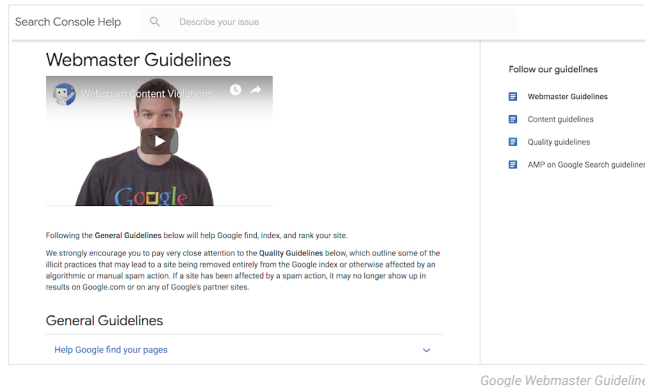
Search Console Help

Describe your issue

Webmaster Guidelines

Webspam Content Violations

Google

Following the General Guidelines below will help Google find, index, and rank your site.

We strongly encourage you to pay very close attention to the Quality Guidelines below, which outline some of the illicit practices that may lead to a site being removed entirely from the Google index or otherwise affected by an algorithmic or manual spam action. If a site has been affected by a spam action, it may no longer show up in results on Google.com or on any of Google's partner sites.

General Guidelines

Help Google find your pages

Follow our guidelines

Webmaster Guidelines

Content guidelines

Quality guidelines

AMP on Google Search guidelines

Google Webmaster Guideline